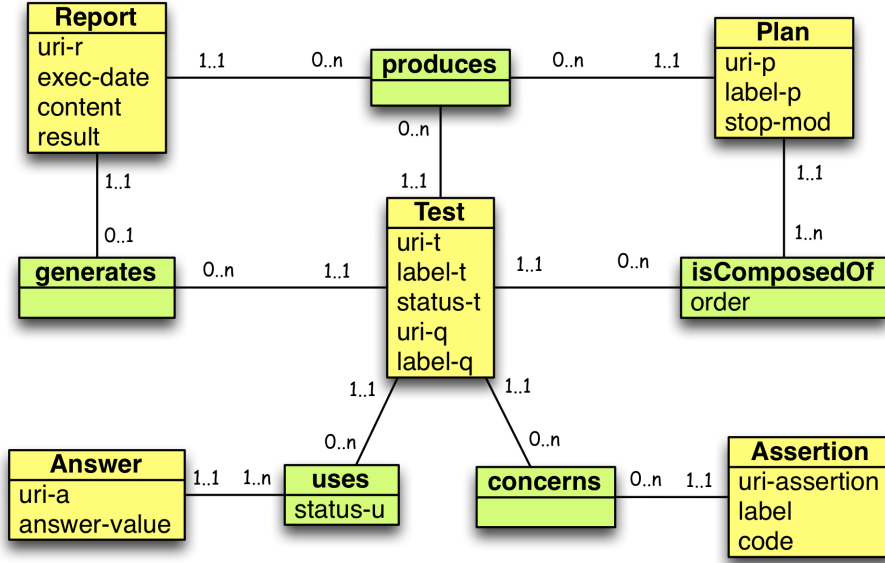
Report
uri-r
exec-date
content
result

1..1

0..n

produces

0..n

1..1

Plan
uri-p
label-p
stop-mod

0..n

1..1

1..1

0..1

1..1

1..n

generates

0..n

1..1

Test
uri-t
label-t
status-t
uri-q
label-q

1..1

0..n

isComposedOf
order

1..1

1..1

0..n

0..n

Answer
uri-a
answer-value

1..1

1..n

uses
status-u

concerns

0..n

1..1

Assertion
uri-assertion
label
code